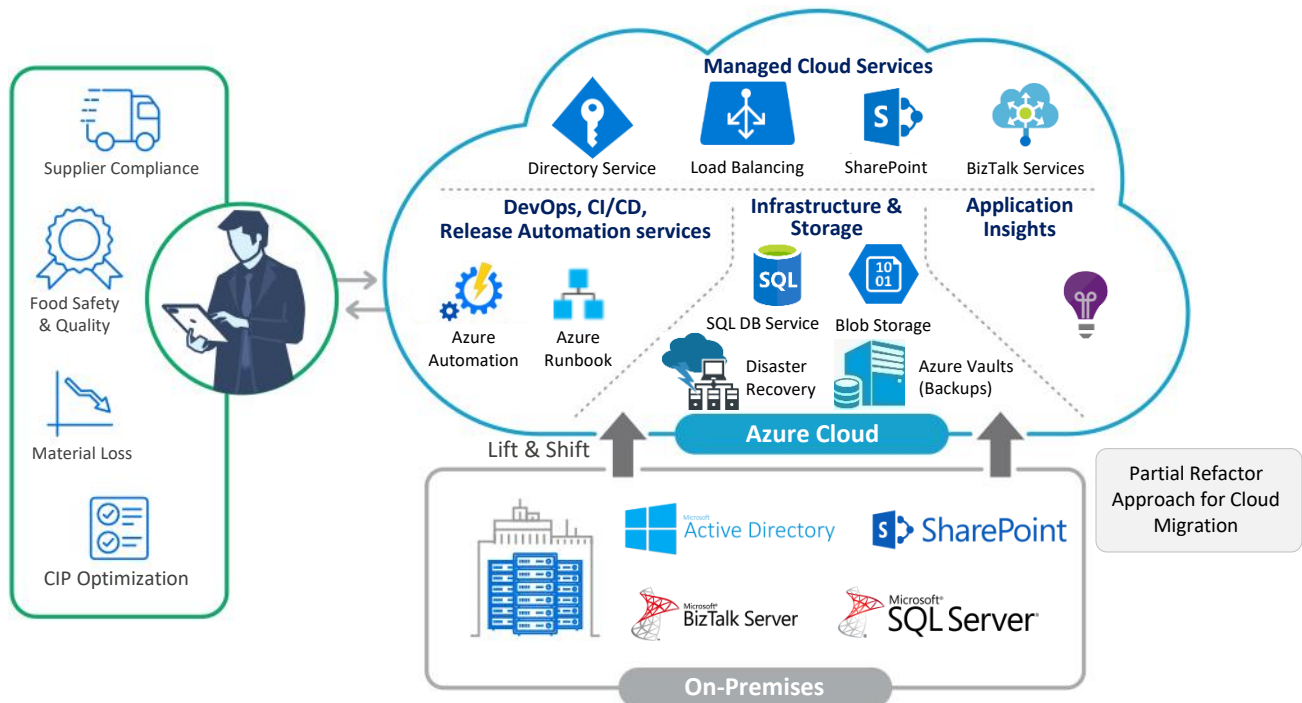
Supplier Compliance

Food Safety & Quality

Material Loss

CIP Optimization

Managed Cloud Services

Directory Service

Load Balancing

S

SharePoint

BizTalk Services

DevOps, CI/CD, Release Automation services

Azure Automation

Azure Runbook

Infrastructure & Storage

SQL

SQL DB Service

10 01

Blob Storage

Disaster Recovery

Azure Vaults (Backups)

Application Insights

Lift & Shift

Azure Cloud

Partial Refactor Approach for Cloud Migration

Microsoft Active Directory

S SharePoint

Microsoft BizTalk Server

Microsoft SQL Server

On-Premises